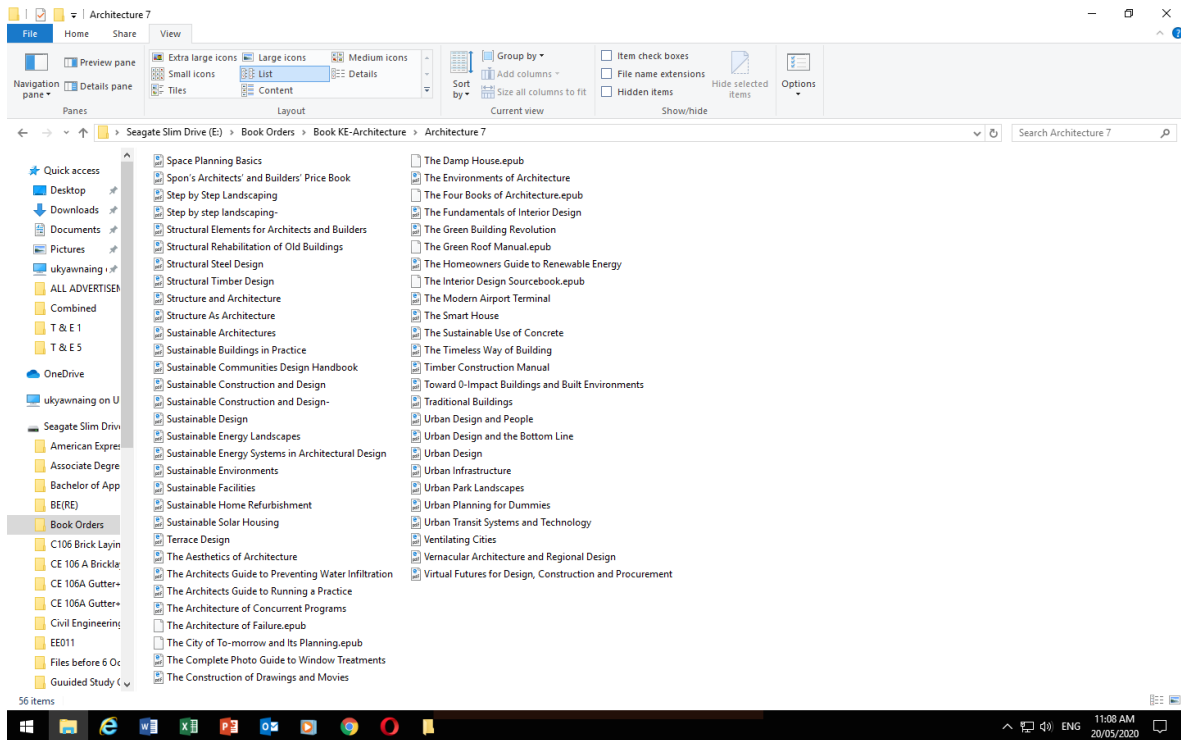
Architecture 7

File Home Share View

Preview pane
Details pane
Navigation pane
Panes

Extra large icons
Large icons
Medium icons
Small icons
List
Details
Tiles
Content
Layout

Sort by
Group by
Add columns
Size all columns to fit
Current view

Item check boxes
File name extensions
Hidden items
Hide selected items
Show/hide

Options

Seagate Slim Drive (E:) > Book Orders > Book KE-Architecture > Architecture 7

Search Architecture 7

Quick access
Desktop
Downloads
Documents
Pictures
ukyawnaing (
ALL ADVERTISEN
Combined
T & E 1
T & E 5
OneDrive
ukyawnaing on U
Seagate Slim Driv
American Expres
Associate Degre
Bachelor of App
BE(RE)
Book Orders
C106 Brick Layin
CE 106 A Brickla
CE 106A Gutter+
CE 106A Gutter+
Civil Engineerin
EE011
Files before 6 Oc
Guuided Study (

Space Planning Basics
Spon's Architects' and Builders' Price Book
Step by Step Landscaping
Step by step landscaping-
Structural Elements for Architects and Builders
Structural Rehabilitation of Old Buildings
Structural Steel Design
Structural Timber Design
Structure and Architecture
Structure As Architecture
Sustainable Architectures
Sustainable Buildings in Practice
Sustainable Communities Design Handbook
Sustainable Construction and Design
Sustainable Construction and Design-
Sustainable Design
Sustainable Energy Landscapes
Sustainable Energy Systems in Architectural Design
Sustainable Environments
Sustainable Facilities
Sustainable Home Refurbishment
Sustainable Solar Housing
Terrace Design
The Aesthetics of Architecture
The Architects Guide to Preventing Water Infiltration
The Architects Guide to Running a Practice
The Architecture of Concurrent Programs
The Architecture of Failure.epub
The City of To-morrow and Its Planning.epub
The Complete Photo Guide to Window Treatments
The Construction of Drawings and Movies

The Damp House.epub
The Environments of Architecture
The Four Books of Architecture.epub
The Fundamentals of Interior Design
The Green Building Revolution
The Green Roof Manual.epub
The Homeowners Guide to Renewable Energy
The Interior Design Sourcebook.epub
The Modern Airport Terminal
The Smart House
The Sustainable Use of Concrete
The Timeless Way of Building
Timber Construction Manual
Toward 0-Impact Buildings and Built Environments
Traditional Buildings
Urban Design and People
Urban Design and the Bottom Line
Urban Design
Urban Infrastructure
Urban Park Landscapes
Urban Planning for Dummies
Urban Transit Systems and Technology
Ventilating Cities
Vernacular Architecture and Regional Design
Virtual Futures for Design, Construction and Procurement

56 items

ENG 11:08 AM 20/05/2020